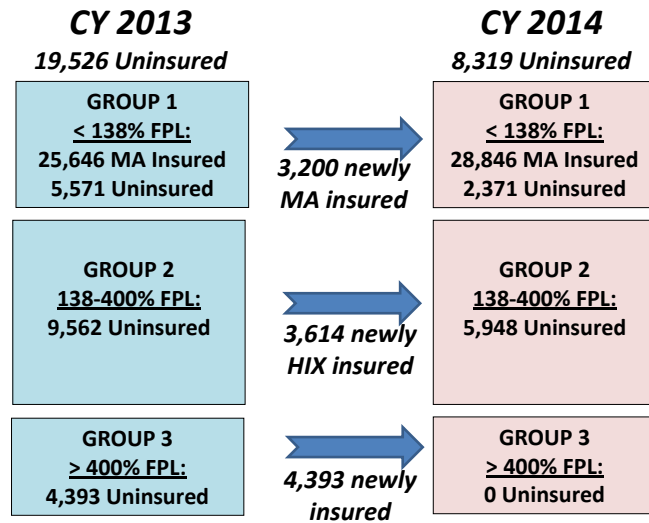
CY 2013
19,526 Uninsured

GROUP 1
< 138% FPL:
25,646 MA Insured
5,571 Uninsured

3,200 newly MA insured

GROUP 2
138-400% FPL:
9,562 Uninsured

3,614 newly HIX insured

GROUP 3
> 400% FPL:
4,393 Uninsured

4,393 newly insured

CY 2014
8,319 Uninsured

GROUP 1
< 138% FPL:
28,846 MA Insured
2,371 Uninsured

GROUP 2
138-400% FPL:
5,948 Uninsured

GROUP 3
> 400% FPL:
0 Uninsured